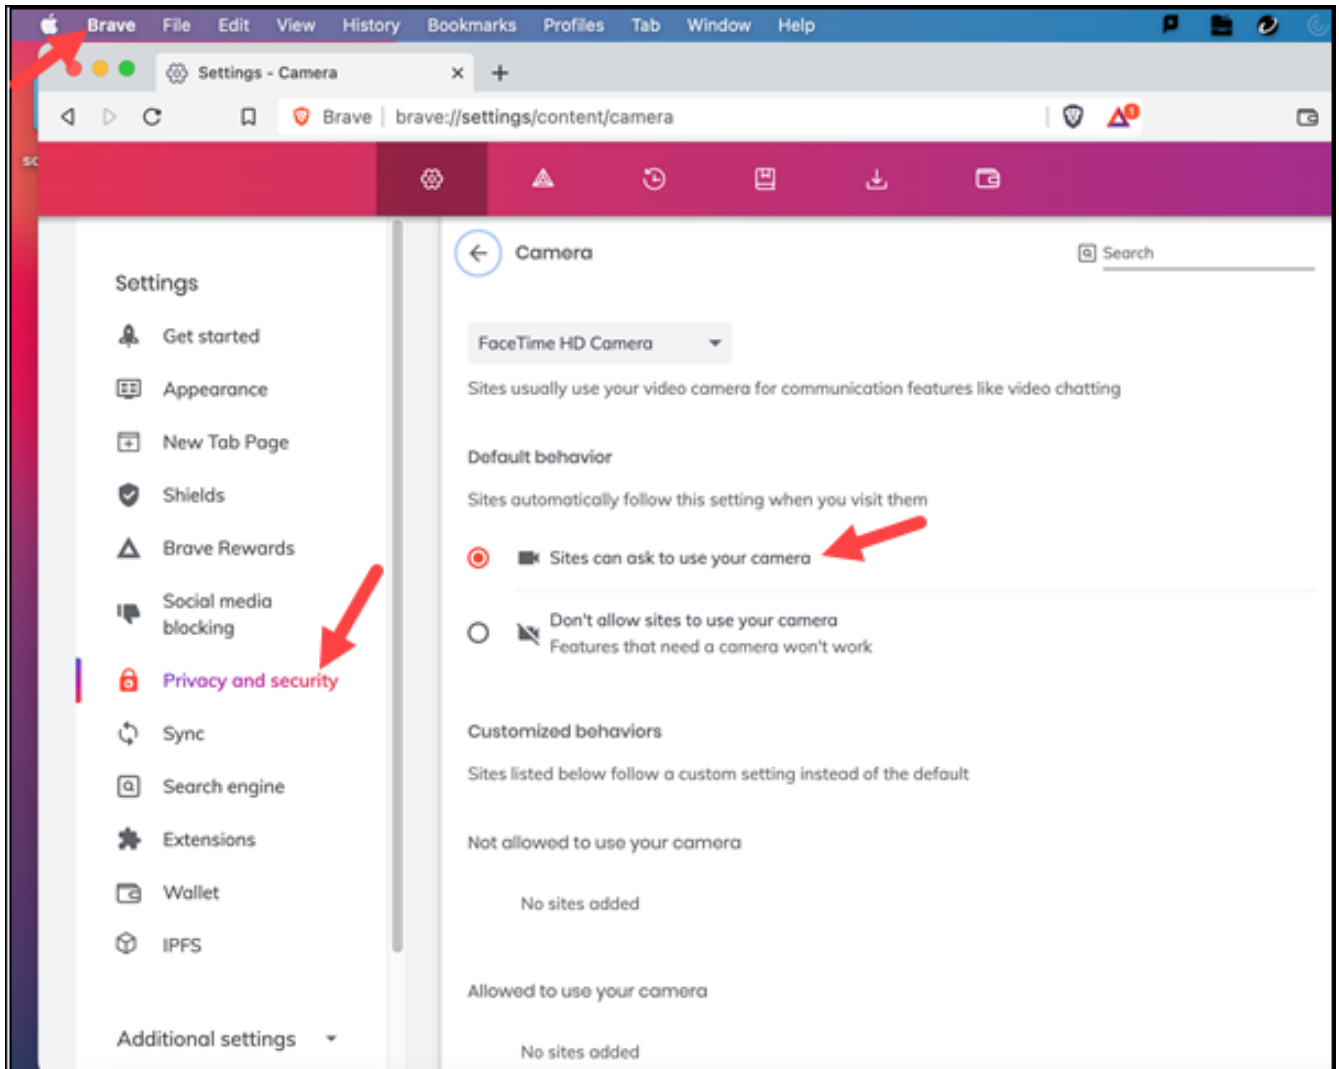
Brave File Edit View History Bookmarks Profiles Tab Window Help

Settings - Camera

Brave brave://settings/content/camera

Settings
Get started
Appearance
New Tab Page
Shields
Brave Rewards
Social media blocking
Privacy and security
Sync
Search engine
Extensions
Wallet
IPFS

Additional settings

Camera

Search

FaceTime HD Camera

Sites usually use your video camera for communication features like video chatting

Default behavior

Sites automatically follow this setting when you visit them

Sites can ask to use your camera

Don't allow sites to use your camera
Features that need a camera won't work

Customized behaviors

Sites listed below follow a custom setting instead of the default

Not allowed to use your camera

No sites added

Allowed to use your camera

No sites added